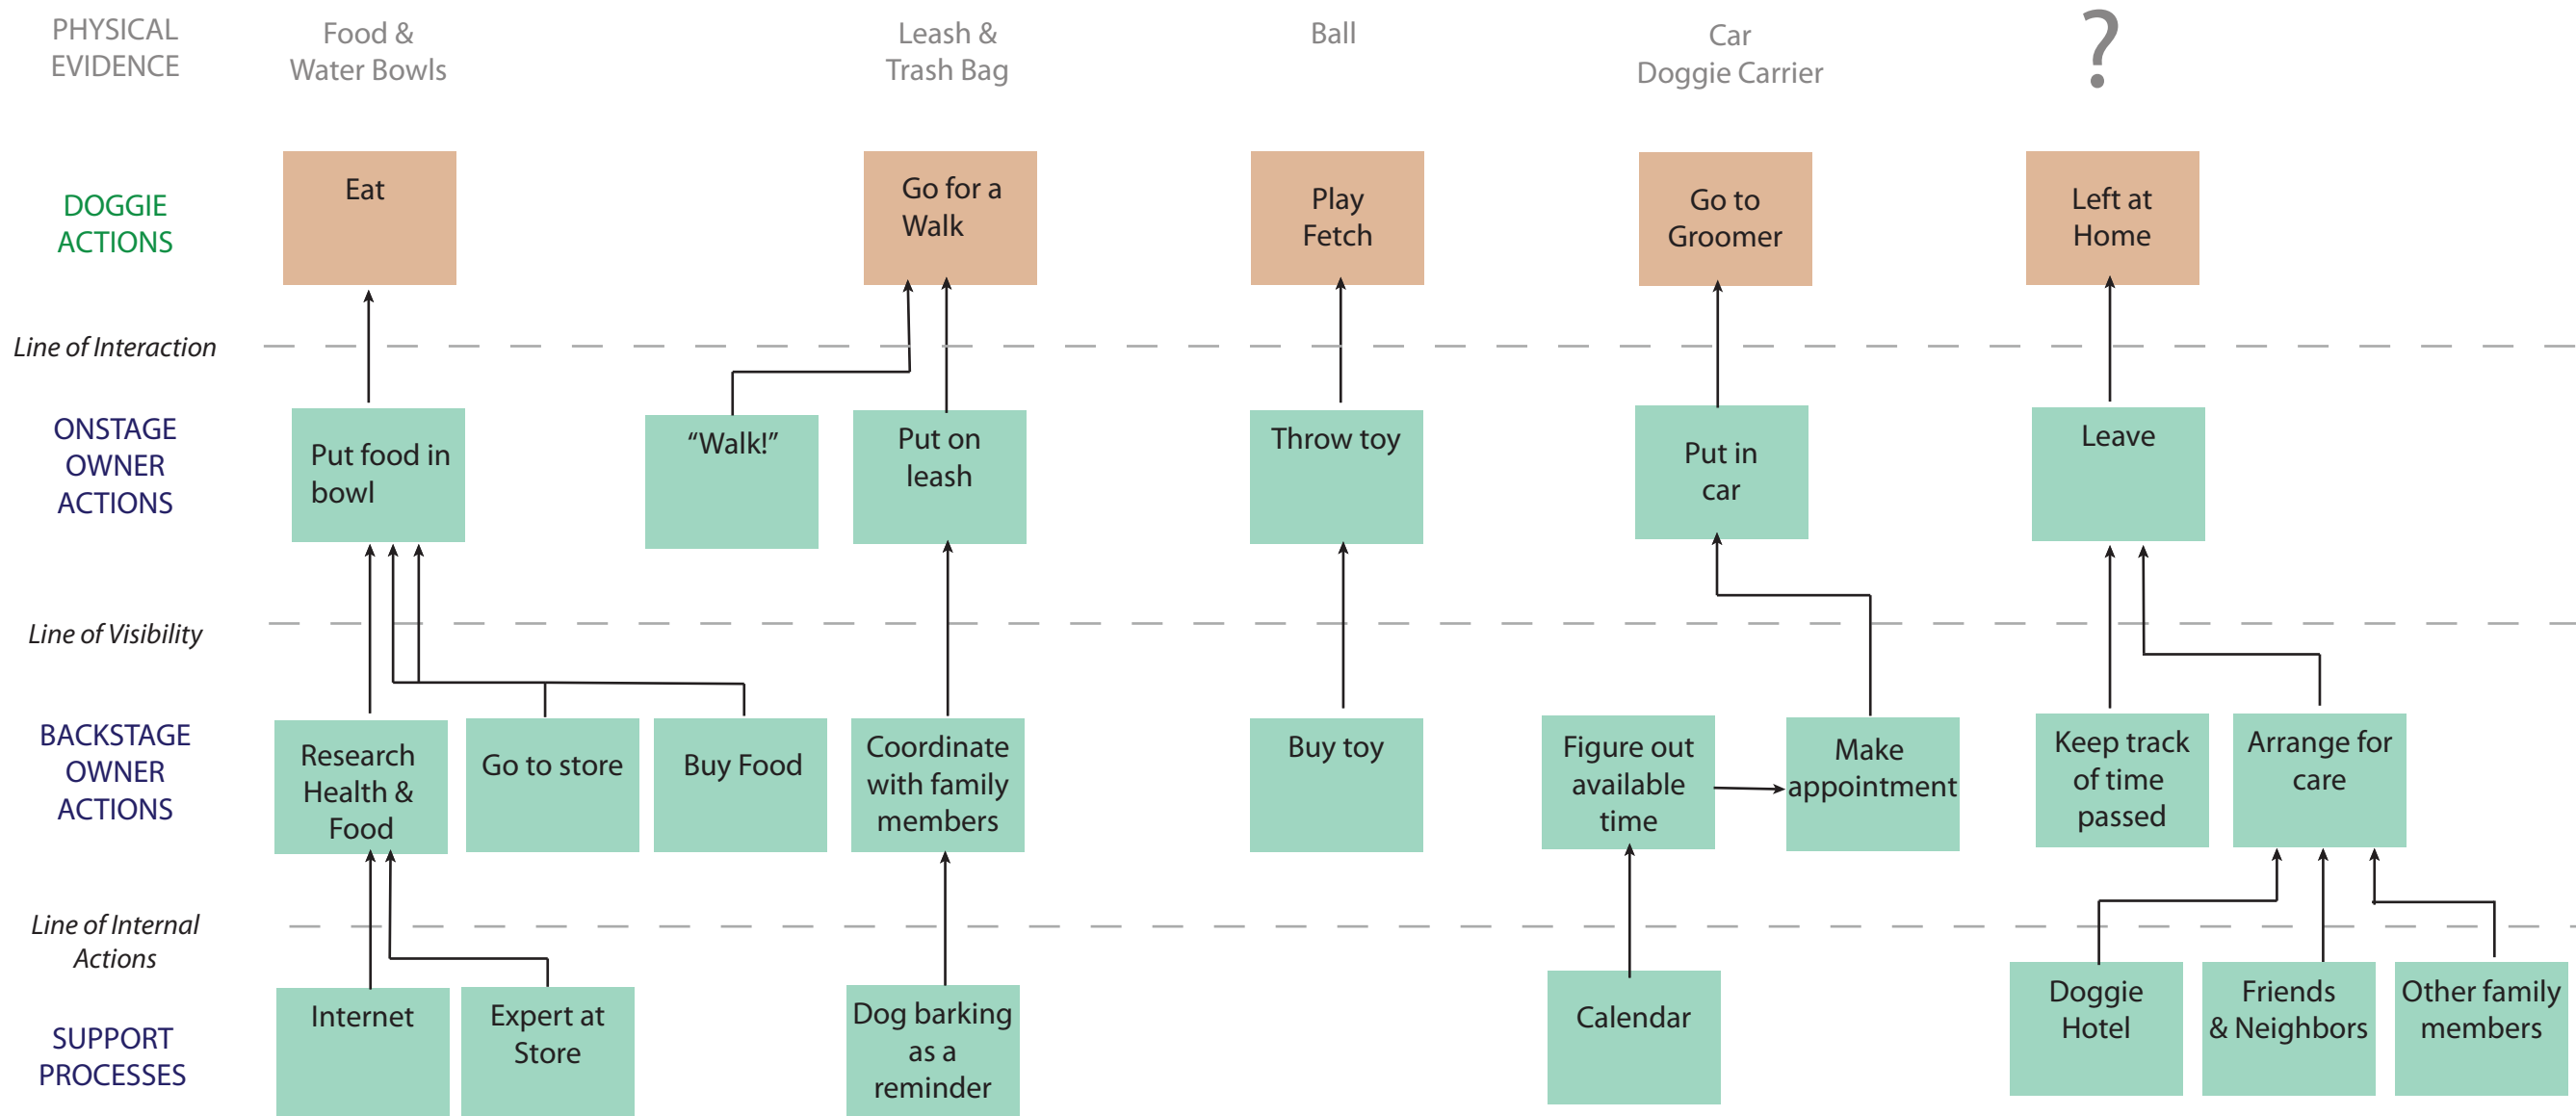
PHYSICAL EVIDENCE

Food & Water Bowls

Leash & Trash Bag

Ball

Car Doggie Carrier

?

DOGGIE ACTIONS

Eat

Go for a Walk

Play Fetch

Go to Groomer

Left at Home

Line of Interaction

ONSTAGE OWNER ACTIONS

Put food in bowl

“Walk!”

Put on leash

Throw toy

Put in car

Leave

Line of Visibility

BACKSTAGE OWNER ACTIONS

Research Health & Food

Go to store

Buy Food

Coordinate with family members

Buy toy

Figure out available time

Make appointment

Keep track of time passed

Arrange for care

Line of Internal Actions

SUPPORT PROCESSES

Internet

Expert at Store

Dog barking as a reminder

Calendar

Doggie Hotel

Friends & Neighbors

Other family members